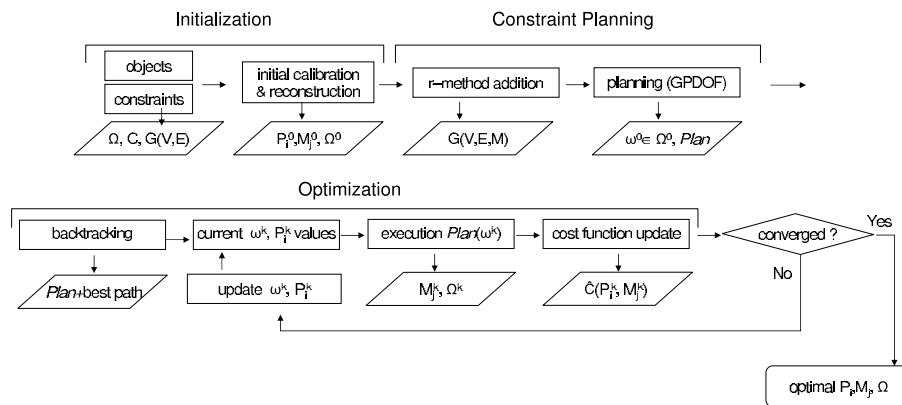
Initialization

Constraint Planning

objects

constraints

initial calibration & reconstruction

r–method addition

planning (GPDOF)

$\Omega$, C, G(V,E)

$P_i^0, M_j^0, \Omega^0$

G(V,E,M)

$\omega^0 \in \Omega^0$, *Plan*

Optimization

backtracking

current $\omega^k$, $P_i^k$ values

execution *Plan*($\omega^k$)

cost function update

converged ?

Yes

No

*Plan*+best path

update $\omega^k$, $P_i^k$

$M_j^k, \Omega^k$

$\hat{C}(P_i^k, M_j^k)$

optimal $P_i, M_j, \Omega$